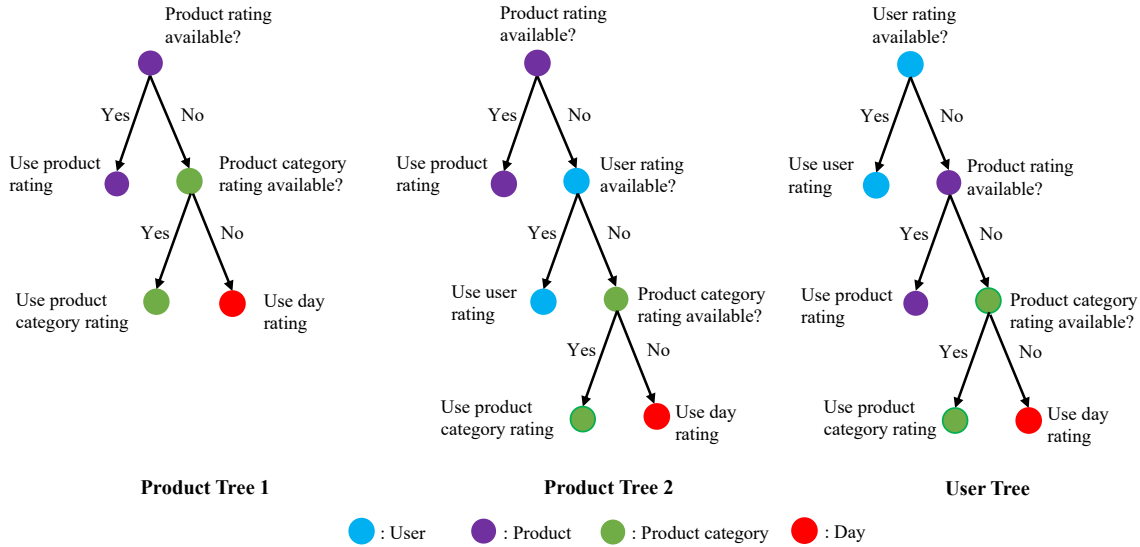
Product rating available?

Yes

No

Use product rating

Product category rating available?

Yes

No

Use product category rating

Use day rating

Product Tree 1

Product rating available?

Yes

No

Use product rating

User rating available?

Yes

No

Use user rating

Product category rating available?

Yes

No

Use product category rating

Use day rating

Product Tree 2

User rating available?

Yes

No

Use user rating

Product rating available?

Yes

No

Use product rating

Product category rating available?

Yes

No

Use product category rating

Use day rating

User Tree

: User : Product : Product category : Day